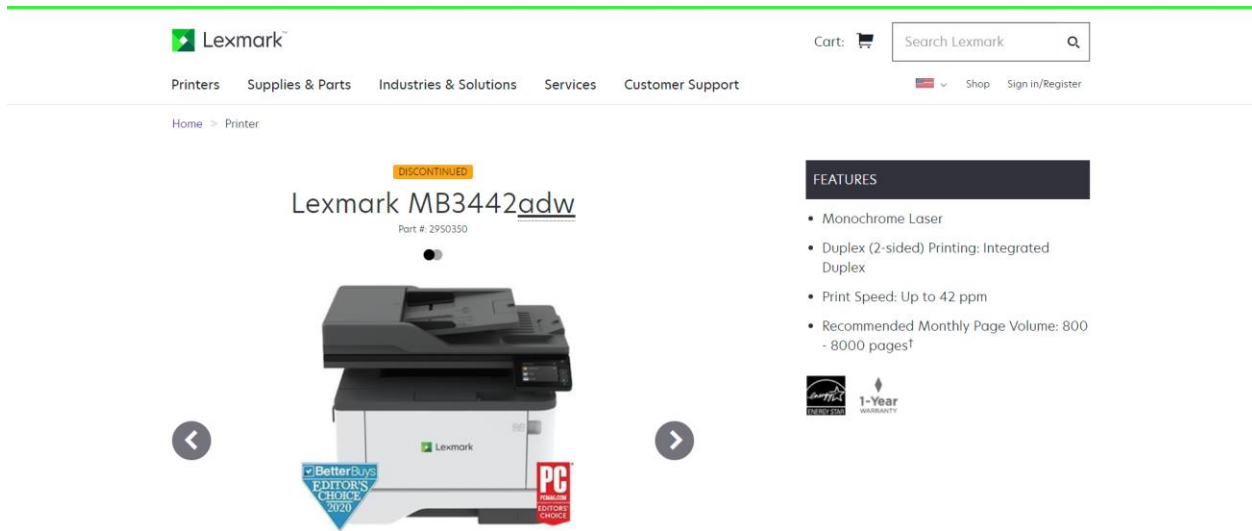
Lexmark

Cart:

Search Lexmark

Printers Supplies & Parts Industries & Solutions Services Customer Support

Shop Sign in/Register

Home > Printer

DISCONTINUED

Lexmark MB3442adw

Part #: 29S0350

Lexmark

BetterBuys EDITOR'S CHOICE 2020

PC PCMAG.COM EDITORS' CHOICE

FEATURES

• Monochrome Laser

• Duplex (2-sided) Printing: Integrated Duplex

• Print Speed: Up to 42 ppm

• Recommended Monthly Page Volume: 800 - 8000 pages†

ENERGY STAR

1-Year WARRANTY